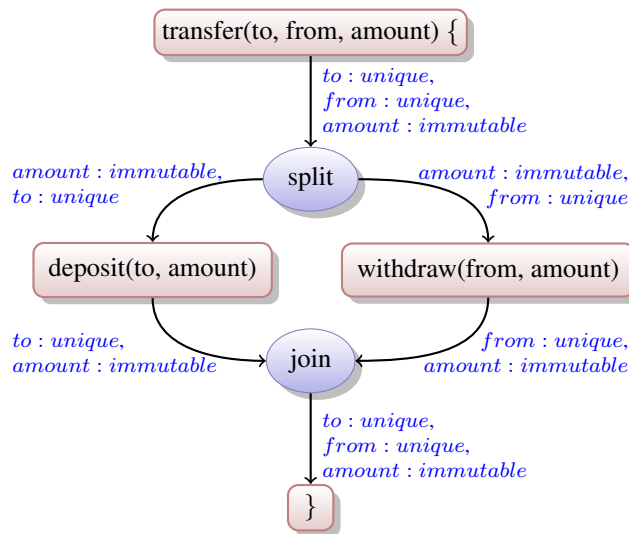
transfer(to, from, amount) {

$to : unique,$
$from : unique,$
$amount : immutable$

$amount : immutable,$
$to : unique$

split

$amount : immutable,$
$from : unique$

deposit(to, amount)

withdraw(from, amount)

$to : unique,$
$amount : immutable$

join

$from : unique,$
$amount : immutable$

$to : unique,$
$from : unique,$
$amount : immutable$

}